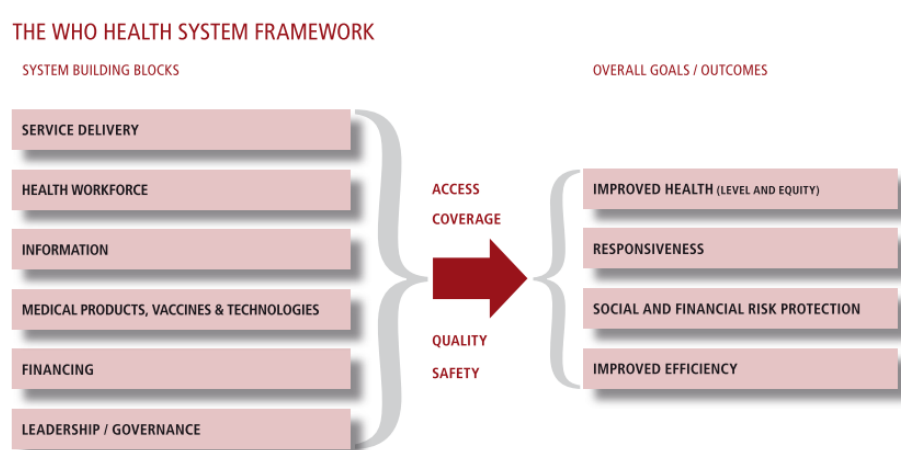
THE WHO HEALTH SYSTEM FRAMEWORK

SYSTEM BUILDING BLOCKS

SERVICE DELIVERY

HEALTH WORKFORCE

INFORMATION

MEDICAL PRODUCTS, VACCINES & TECHNOLOGIES

FINANCING

LEADERSHIP / GOVERNANCE

ACCESS

COVERAGE

QUALITY

SAFETY

OVERALL GOALS / OUTCOMES

IMPROVED HEALTH (LEVEL AND EQUITY)

RESPONSIVENESS

SOCIAL AND FINANCIAL RISK PROTECTION

IMPROVED EFFICIENCY